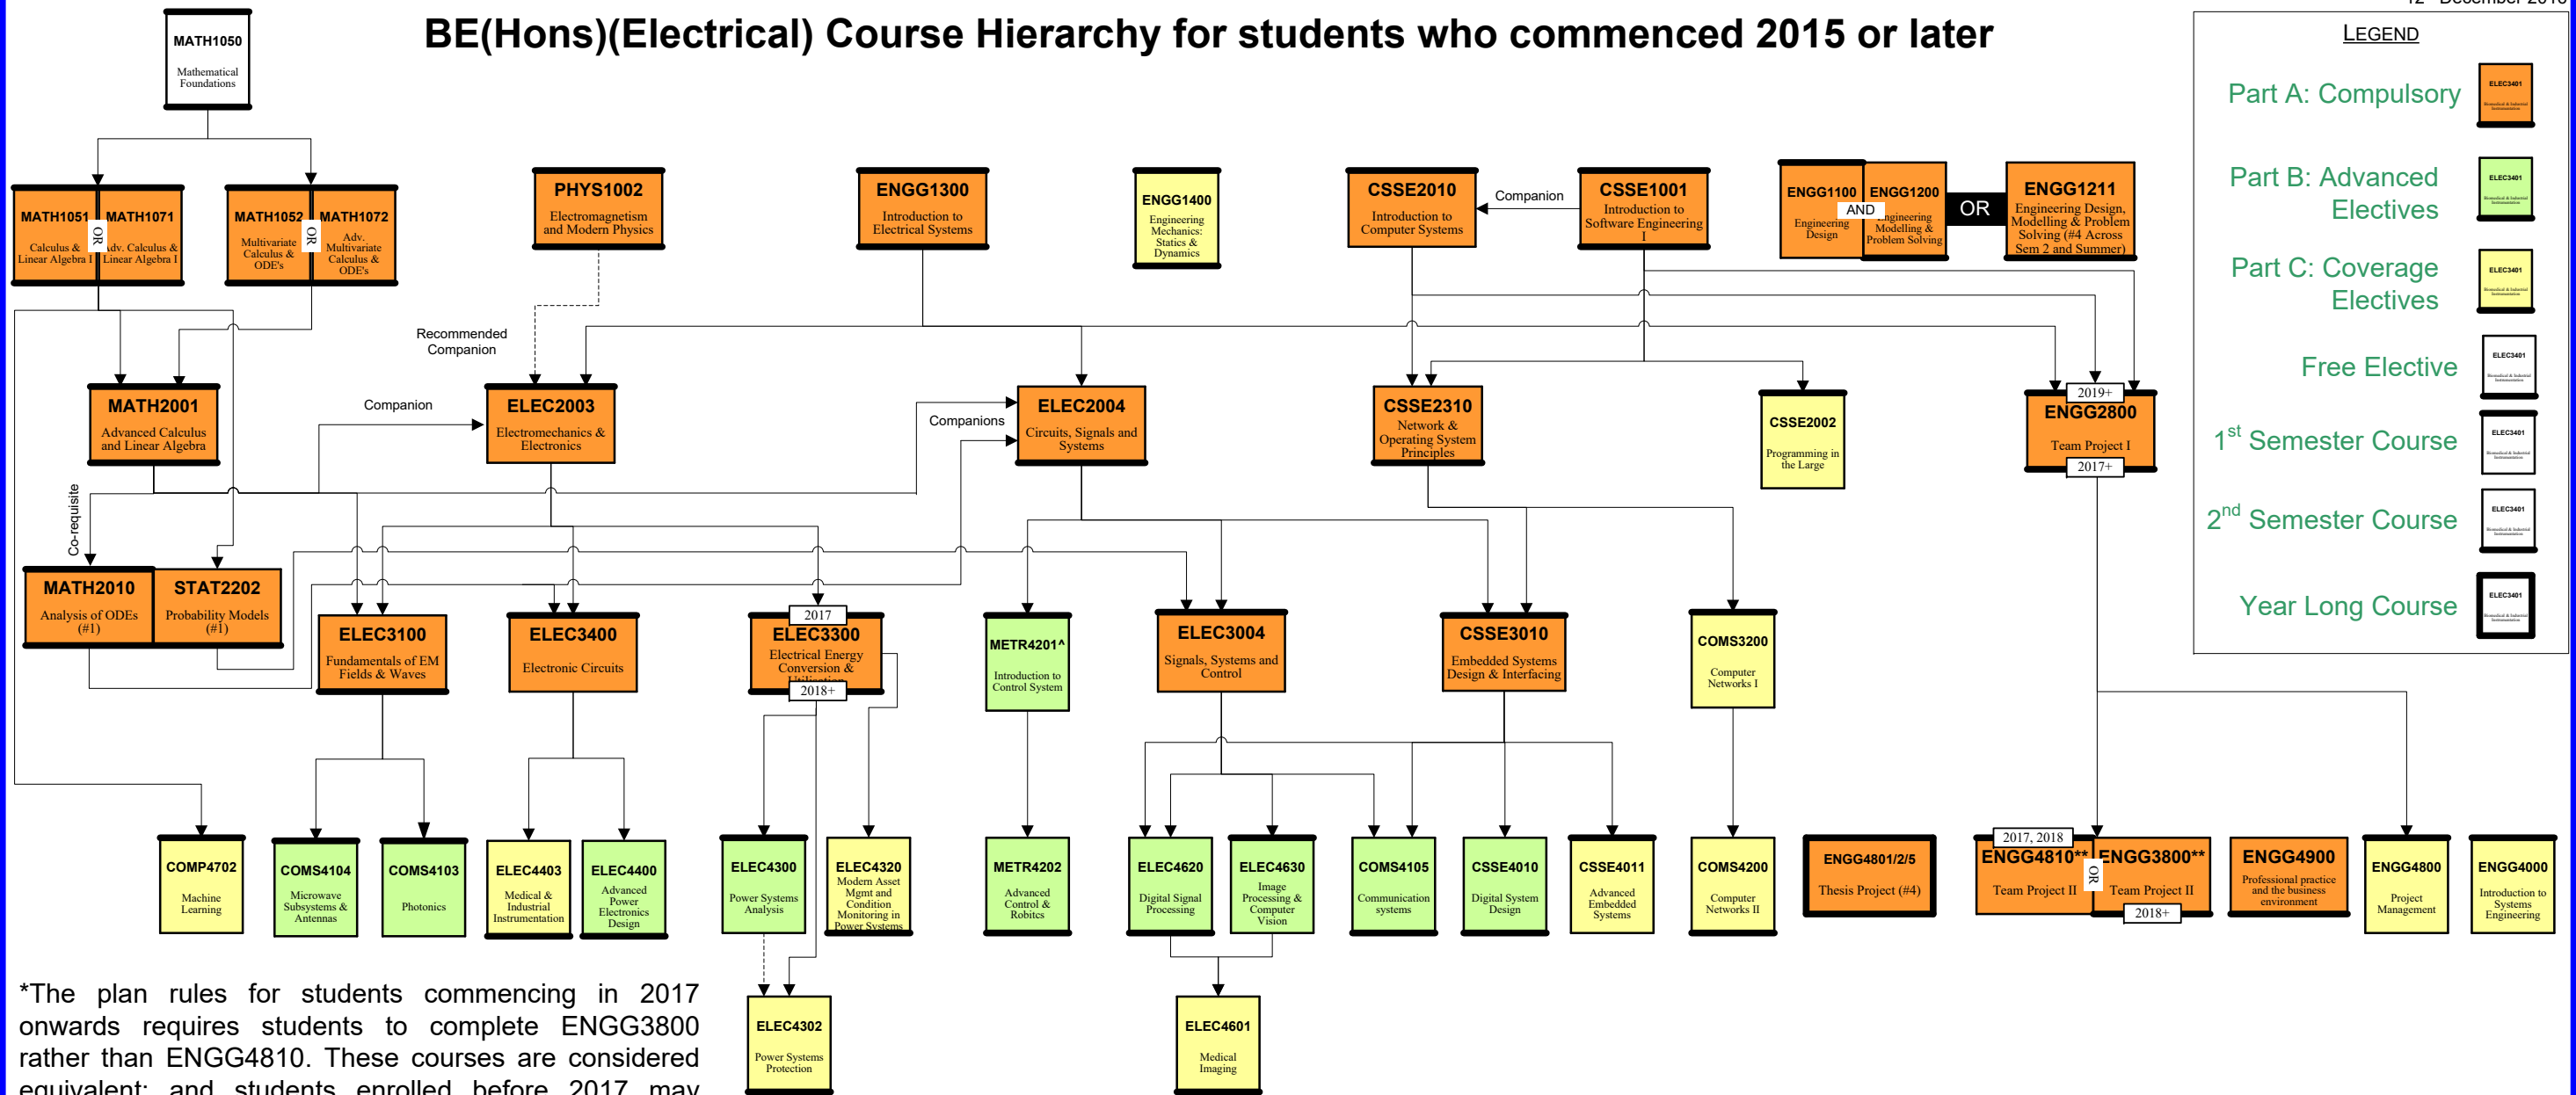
BE(Hons)(Electrical) Course Hierarchy for students who commenced 2015 or later

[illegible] December 201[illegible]

LEGEND
Part A: Compulsory
Part B: Advanced Electives
Part C: Coverage Electives
Free Elective
$1^{st}$ Semester Course
$2^{nd}$ Semester Course
Year Long Course

MATH1050 Mathematical Foundations

MATH1051 Calculus & Linear Algebra I
OR
MATH1071 Adv. Calculus & Linear Algebra I

MATH1052 Multivariate Calculus & ODE's
OR
MATH1072 Adv. Multivariate Calculus & ODE's

PHYS1002 Electromagnetism and Modern Physics

ENGG1300 Introduction to Electrical Systems

ENGG1400 Engineering Mechanics: Statics & Dynamics

CSSE2010 Introduction to Computer Systems

Companion

CSSE1001 Introduction to Software Engineering I

ENGG1100 Engineering Design
AND
ENGG1200 Engineering Modelling & Problem Solving
OR
ENGG1211 Engineering Design, Modelling & Problem Solving (#4 Across Sem 2 and Summer)

Recommended Companion

Companion

MATH2001 Advanced Calculus and Linear Algebra

ELEC2003 Electromechanics & Electronics

Companions

ELEC2004 Circuits, Signals and Systems

CSSE2310 Network & Operating System Principles

CSSE2002 Programming in the Large

2019+
ENGG2800 Team Project I
2017+

Co-requisite

MATH2010 Analysis of ODEs (#1)

STAT2202 Probability Models (#1)

ELEC3100 Fundamentals of EM Fields & Waves

ELEC3400 Electronic Circuits

2017
ELEC3300 Electrical Energy Conversion & Utilisation
2018+

METR4201^ Introduction to Control System

ELEC3004 Signals, Systems and Control

CSSE3010 Embedded Systems Design & Interfacing

COMS3200 Computer Networks I

COMP4702 Machine Learning

COMS4104 Microwave Subsystems & Antennas

COMS4103 Photonics

ELEC4403 Medical & Industrial Instrumentation

ELEC4400 Advanced Power Electronics Design

ELEC4300 Power Systems Analysis

ELEC4320 Modern Asset Mgmt and Condition Monitoring in Power Systems

METR4202 Advanced Control & Robotics

ELEC4620 Digital Signal Processing

ELEC4630 Image Processing & Computer Vision

COMS4105 Communication systems

CSSE4010 Digital System Design

CSSE4011 Advanced Embedded Systems

COMS4200 Computer Networks II

ENGG4801/2/5 Thesis Project (#4)

2017, 2018
ENGG4810** Team Project II
OR
ENGG3800** Team Project II
2018+

ENGG4900 Professional practice and the business environment

ENGG4800 Project Management

ENGG4000 Introduction to Systems Engineering

ELEC4302 Power Systems Protection

ELEC4601 Medical Imaging

*The plan rules for students commencing in 2017 onwards requires students to complete ENGG3800 rather than ENGG4810. These courses are considered equivalent; and students enrolled before 2017 may